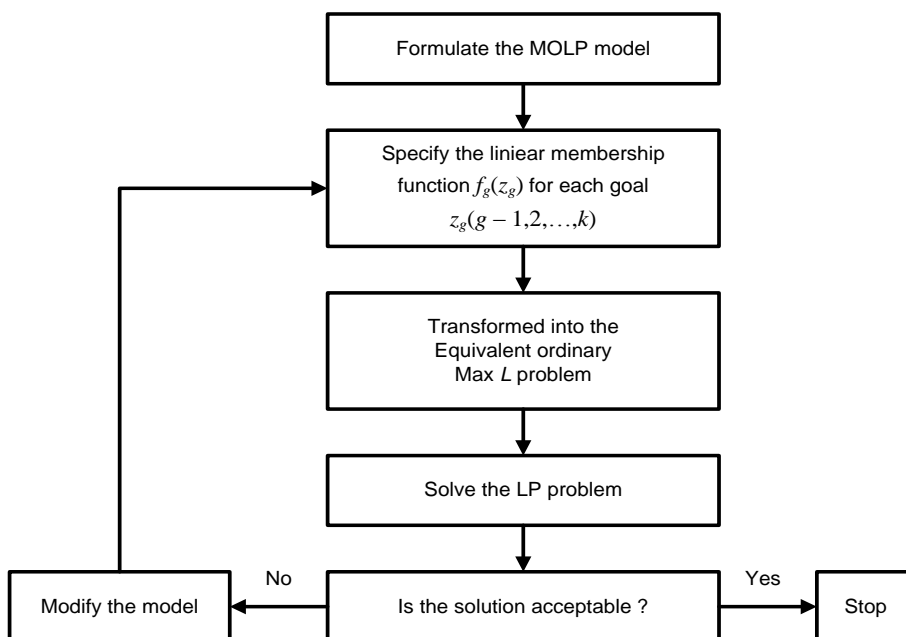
Formulate the MOLP model

Specify the liniear membership function $f_g(z_g)$ for each goal $z_g(g-1,2,\ldots,k)$

Transformed into the Equivalent ordinary Max $L$ problem

Solve the LP problem

No

Yes

Modify the model

Is the solution acceptable ?

Stop